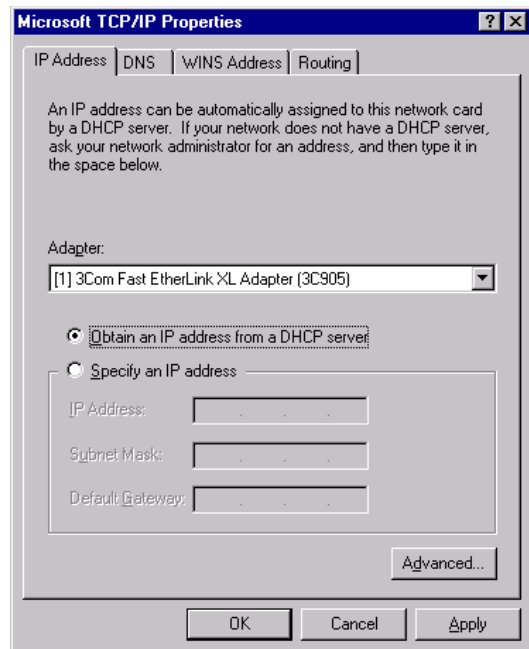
Microsoft TCP/IP Properties

? X

IP Address | DNS | WINS Address | Routing

An IP address can be automatically assigned to this network card by a DHCP server. If your network does not have a DHCP server, ask your network administrator for an address, and then type it in the space below.

Adapter:

[1] 3Com Fast EtherLink XL Adapter (3C905)

Obtain an IP address from a DHCP server

Specify an IP address

IP Address:

Subnet Mask:

Default Gateway:

Advanced...

OK

Cancel

Apply